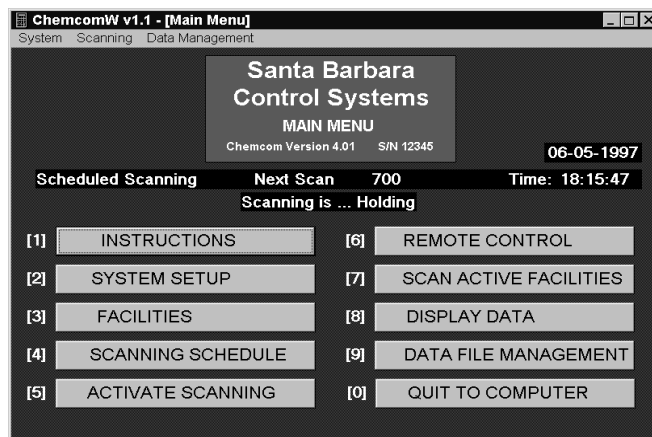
ChemcomW v1.1 - [Main Menu]
System Scanning Data Management

Santa Barbara Control Systems
MAIN MENU
Chemcom Version 4.01 S/N 12345

06-05-1997

Scheduled Scanning Next Scan 700 Time: 18:15:47
Scanning is ... Holding

[1] INSTRUCTIONS
[2] SYSTEM SETUP
[3] FACILITIES
[4] SCANNING SCHEDULE
[5] ACTIVATE SCANNING

[6] REMOTE CONTROL
[7] SCAN ACTIVE FACILITIES
[8] DISPLAY DATA
[9] DATA FILE MANAGEMENT
[0] QUIT TO COMPUTER